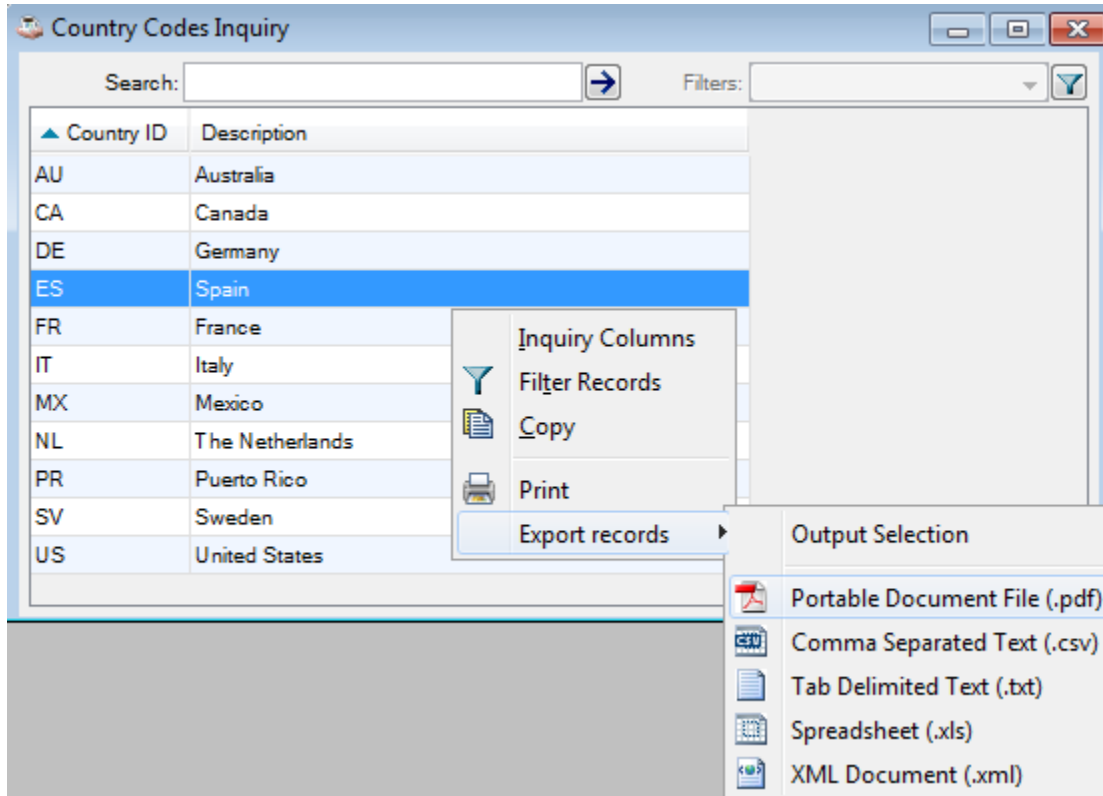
Country Codes Inquiry

Search:

Filters:

| Country ID | Description |
|---|---|
| AU | Australia |
| CA | Canada |
| DE | Germany |
| ES | Spain |
| FR | France |
| IT | Italy |
| MX | Mexico |
| NL | The Netherlands |
| PR | Puerto Rico |
| SV | Sweden |
| US | United States |

Inquiry Columns
Filter Records
Copy
Print
Export records

Output Selection
Portable Document File (.pdf)
Comma Separated Text (.csv)
Tab Delimited Text (.txt)
Spreadsheet (.xls)
XML Document (.xml)